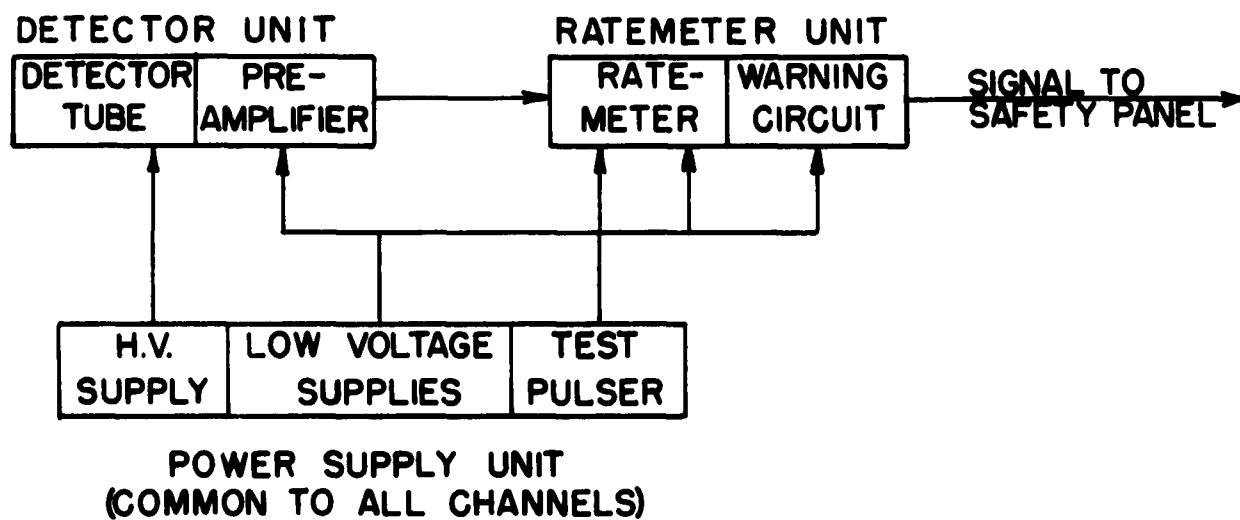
DETECTOR UNIT

DETECTOR TUBE

PRE-AMPLIFIER

RATEMETER UNIT

RATE-METER

WARNING CIRCUIT

SIGNAL TO SAFETY PANEL

H.V. SUPPLY

LOW VOLTAGE SUPPLIES

TEST PULSER

POWER SUPPLY UNIT
(COMMON TO ALL CHANNELS)